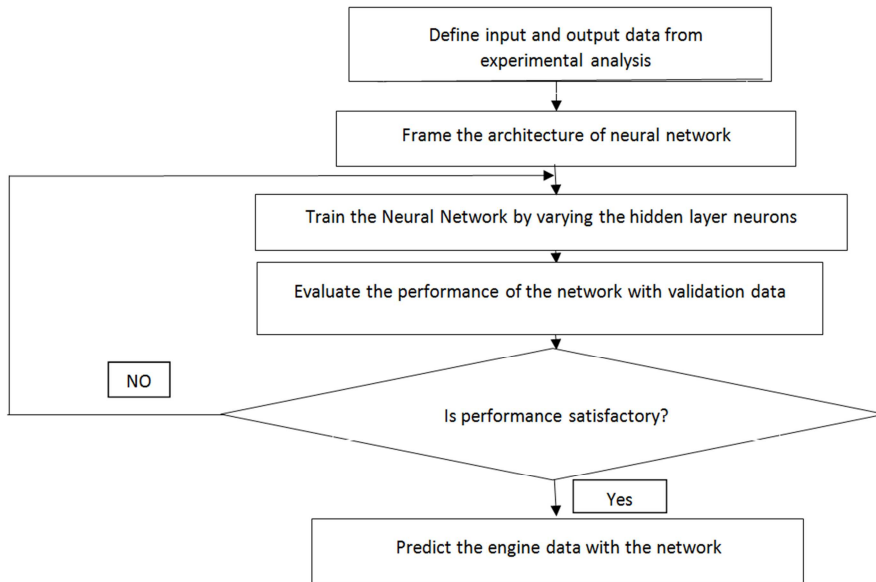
Define input and output data from experimental analysis

Frame the architecture of neural network

Train the Neural Network by varying the hidden layer neurons

Evaluate the performance of the network with validation data

NO

Is performance satisfactory?

Yes

Predict the engine data with the network